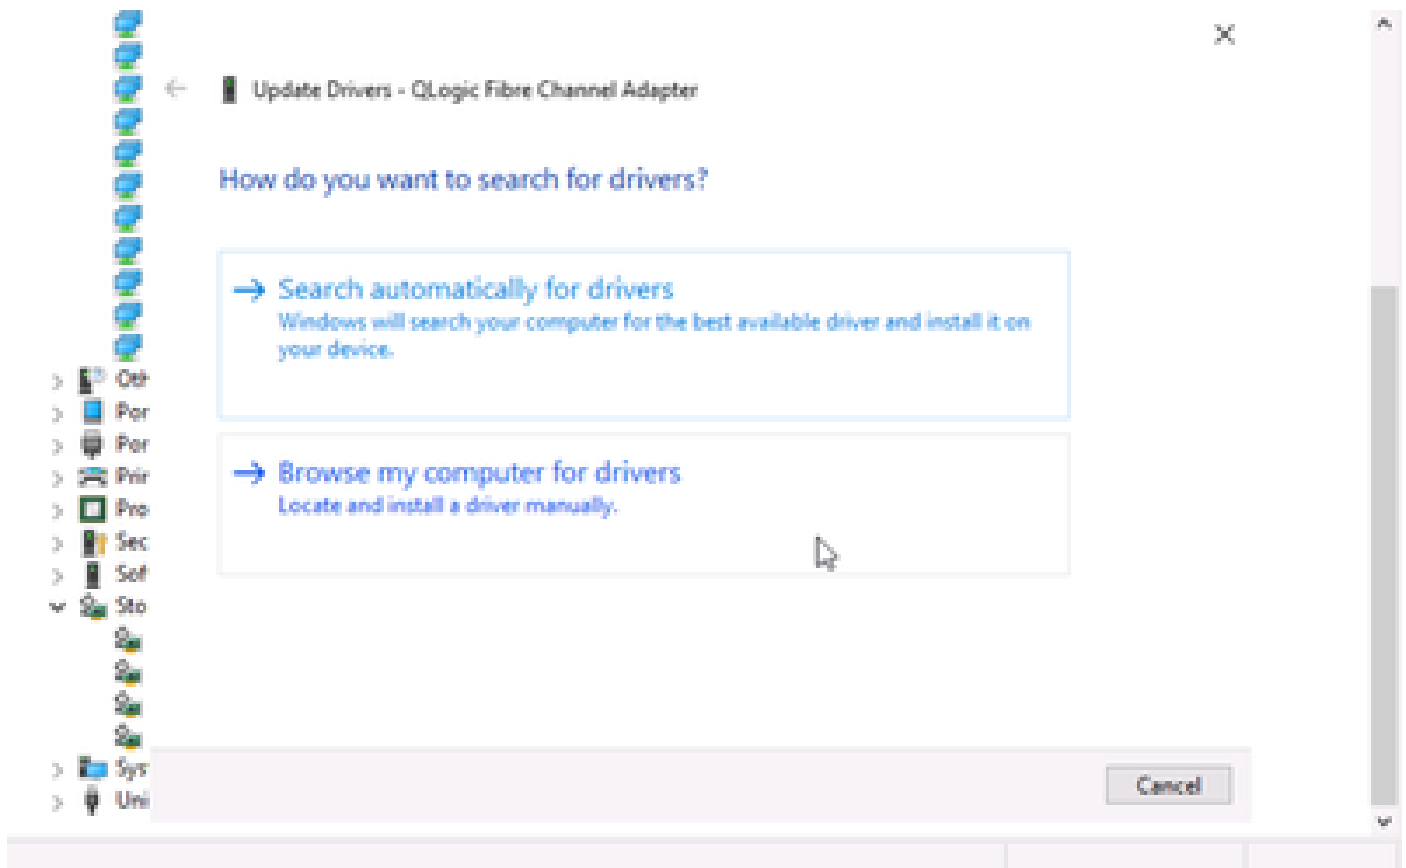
Oth
Por
Por
Prir
Pro
Sec
Sof
Sto
Sys
Uni

Update Drivers - QLogic Fibre Channel Adapter

How do you want to search for drivers?

→ Search automatically for drivers
Windows will search your computer for the best available driver and install it on your device.

→ Browse my computer for drivers
Locate and install a driver manually.

Cancel